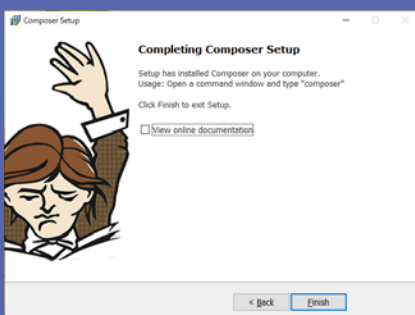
Composer Setup

Completing Composer Setup

Setup has installed Composer on your computer.
Usage: Open a command window and type "composer"

Click Finish to exit Setup.

View online documentation

< Back

Finish